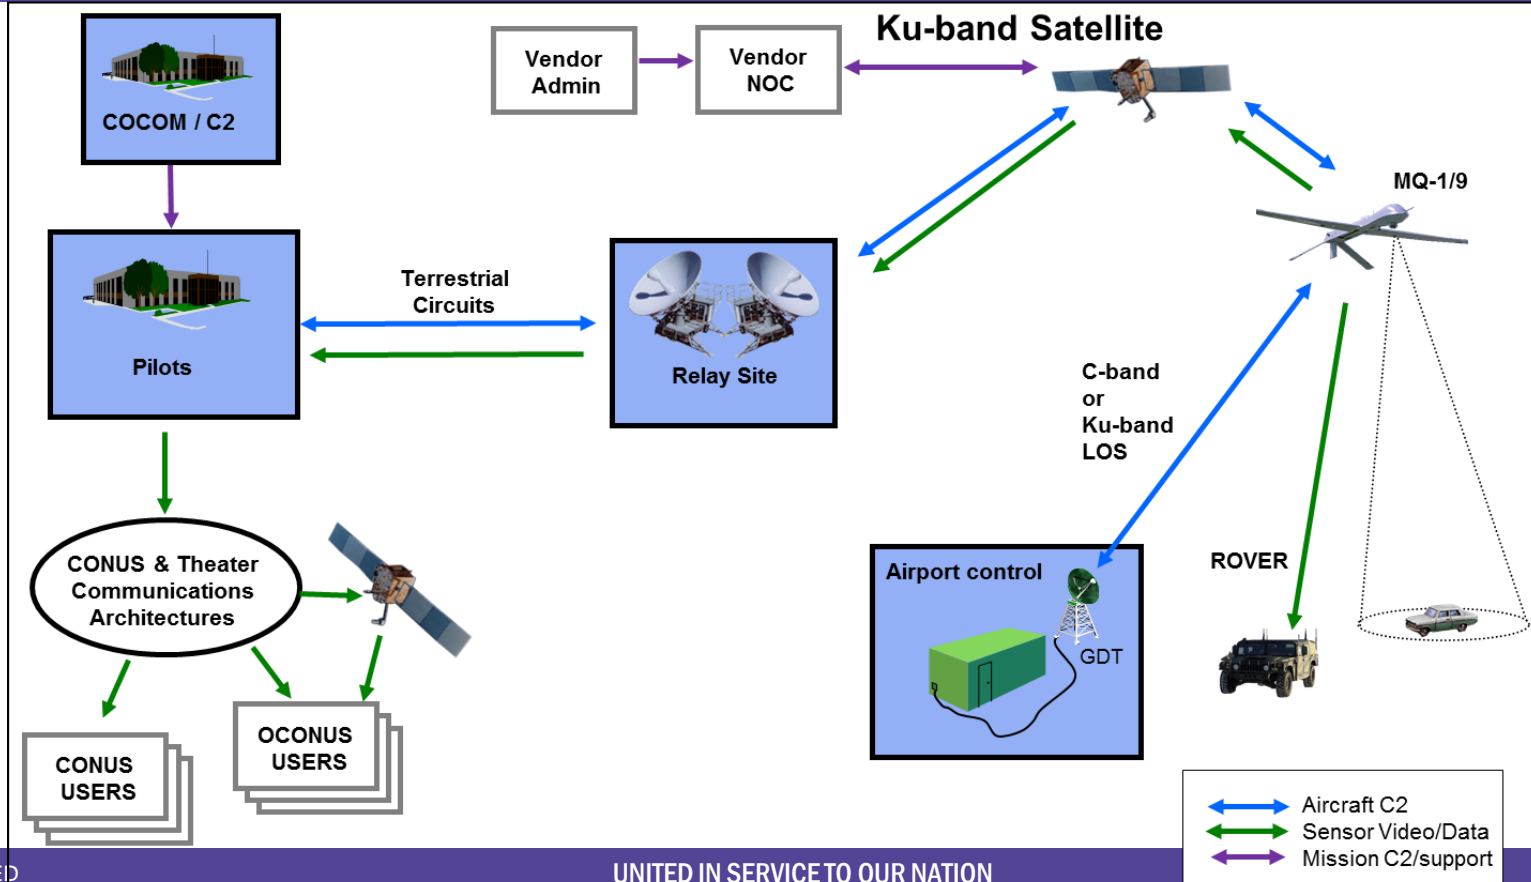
COCOM / C2

Vendor Admin

Vendor NOC

Ku-band Satellite

MQ-1/9

Pilots

Terrestrial Circuits

Relay Site

C-band or Ku-band LOS

CONUS & Theater Communications Architectures

Airport control

GDT

ROVER

CONUS USERS

OCONUS USERS

Aircraft C2
Sensor Video/Data
Mission C2/support

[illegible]D

UNITED IN SERVICE TO OUR NATION